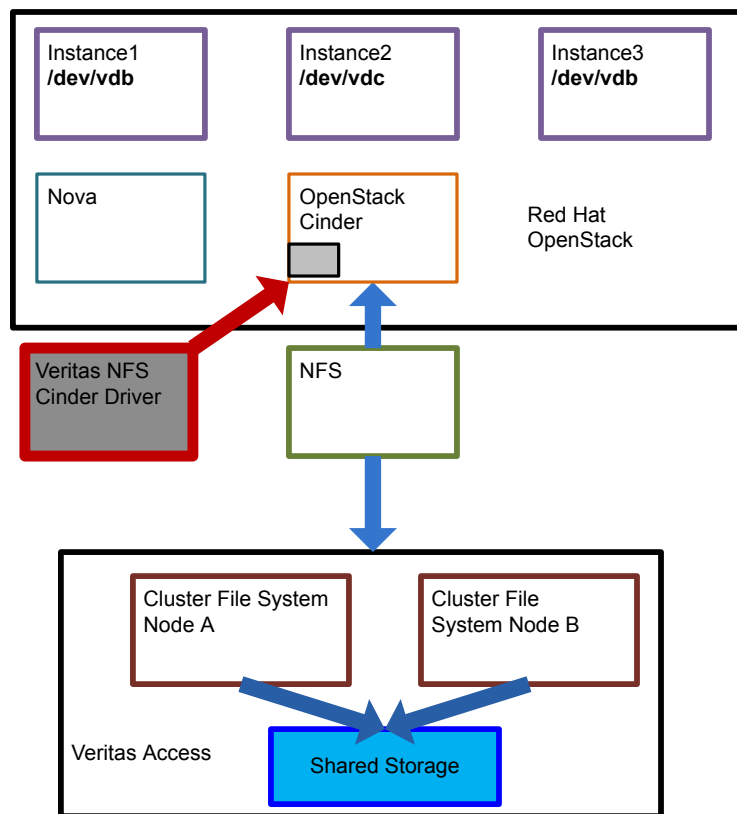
Instance1
**/dev/vdb**

Instance2
**/dev/vdc**

Instance3
**/dev/vdb**

Nova

OpenStack Cinder

Red Hat OpenStack

Veritas NFS Cinder Driver

NFS

Cluster File System Node A

Cluster File System Node B

Veritas Access

Shared Storage